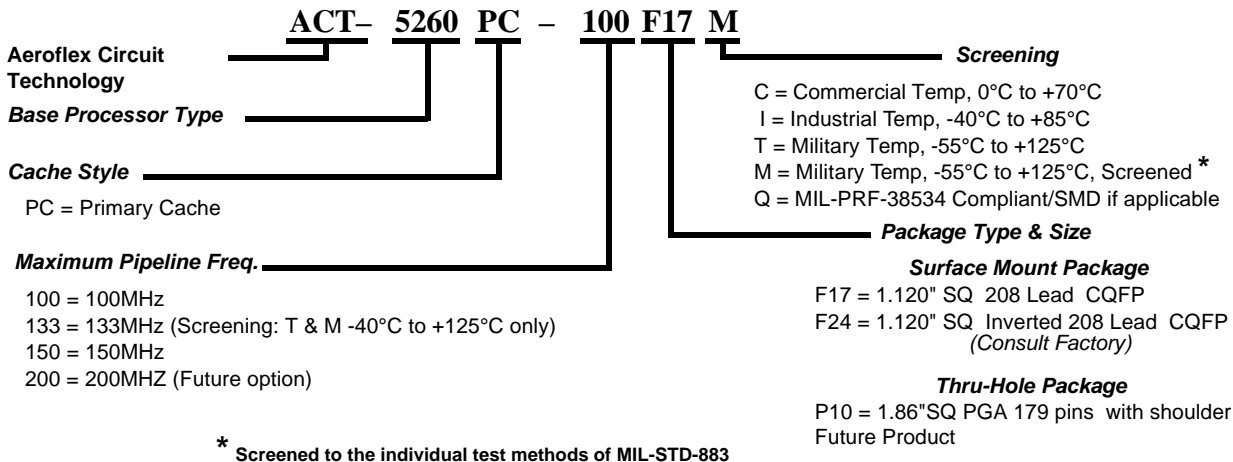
ACT– 5260 PC – 100 F17 M

Aeroflex Circuit Technology

Base Processor Type

Cache Style

PC = Primary Cache

Maximum Pipeline Freq.

100 = 100MHz
133 = 133MHz (Screening: T & M -40°C to +125°C only)
150 = 150MHz
200 = 200MHZ (Future option)

Screening

C = Commercial Temp, 0°C to +70°C
I = Industrial Temp, -40°C to +85°C
T = Military Temp, -55°C to +125°C
M = Military Temp, -55°C to +125°C, Screened *
Q = MIL-PRF-38534 Compliant/SMD if applicable

Package Type & Size

Surface Mount Package

F17 = 1.120" SQ 208 Lead CQFP
F24 = 1.120" SQ Inverted 208 Lead CQFP
(Consult Factory)

Thru-Hole Package

P10 = 1.86"SQ PGA 179 pins with shoulder
Future Product

* Screened to the individual test methods of MIL-STD-883